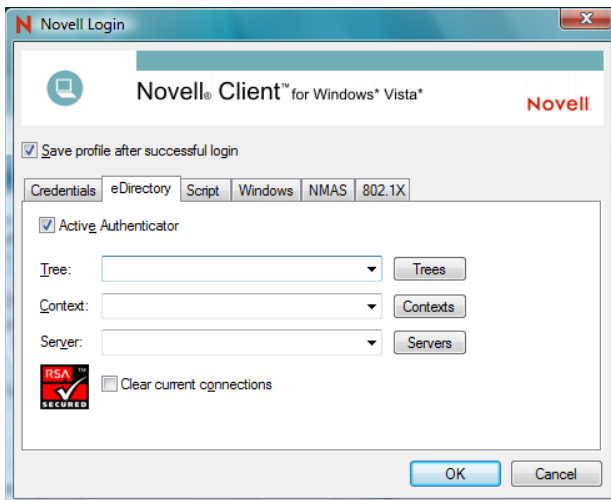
N Novell Login

Novell® Client™ for Windows* Vista*

Novell

Save profile after successful login

Credentials | eDirectory | Script | Windows | NMAS | 802.1X

Active Authenticator

Tree:

Trees

Context:

Contexts

Server:

Servers

RSA™ SECURED

Clear current connections

OK

Cancel